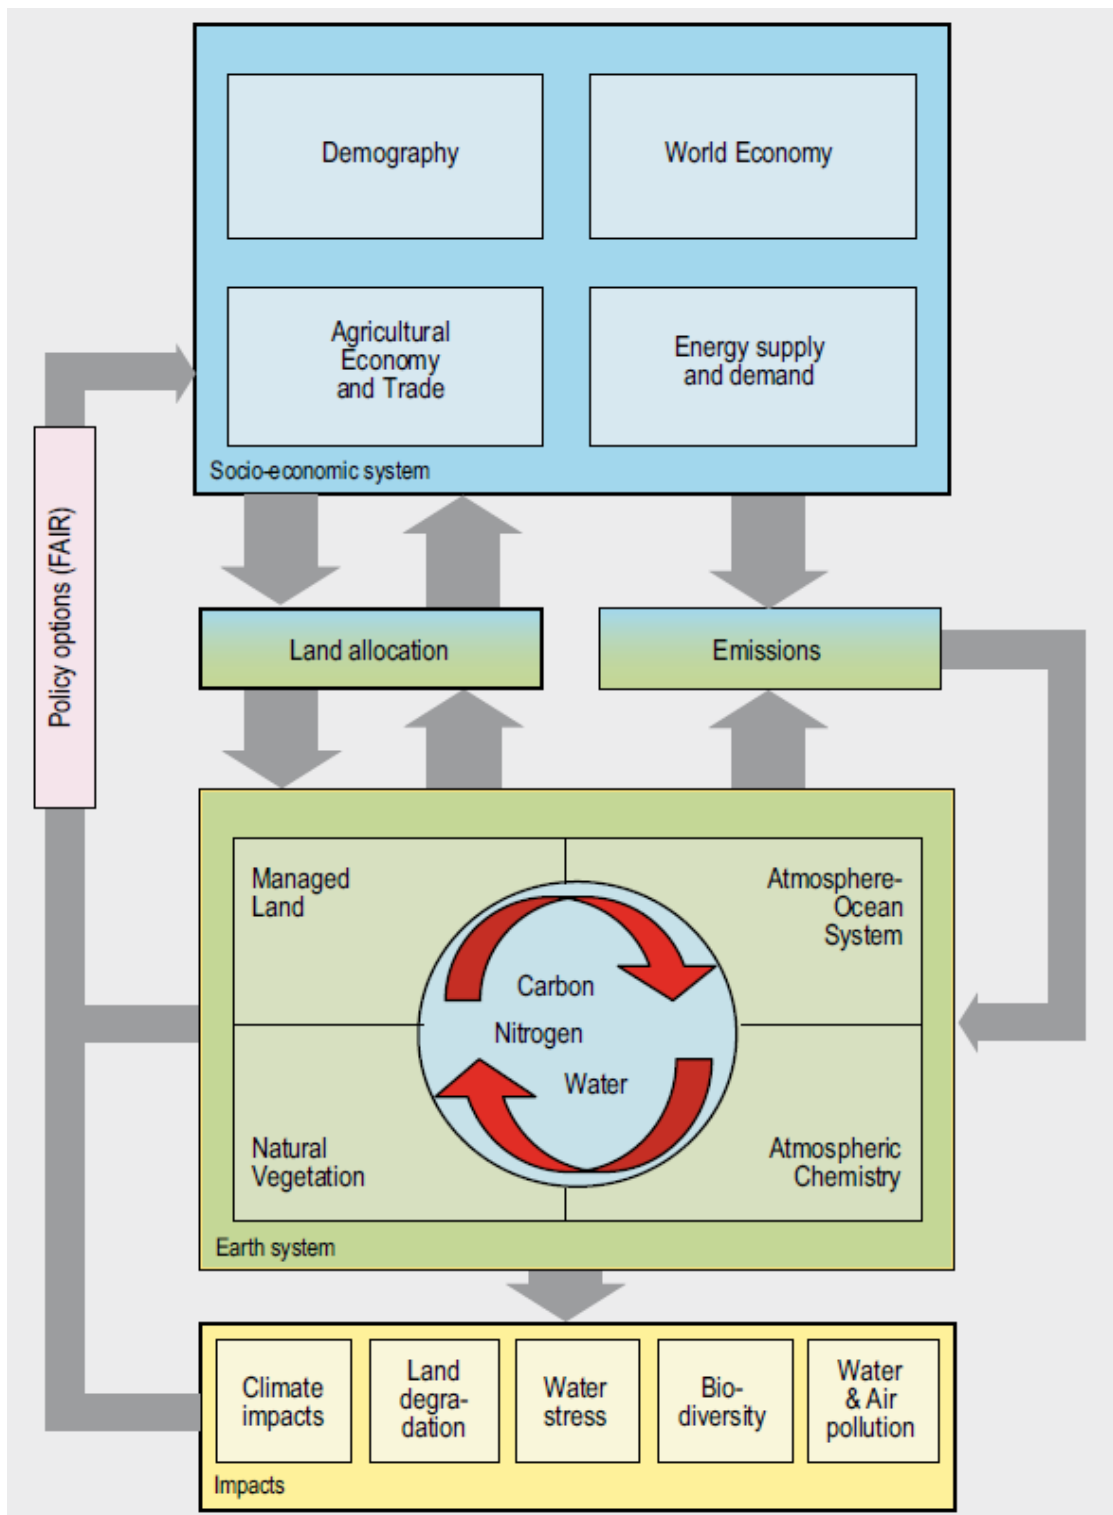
Demography

World Economy

Agricultural Economy and Trade

Energy supply and demand

Socio-economic system

Policy options (FAIR)

Land allocation

Emissions

Managed Land

Atmosphere-Ocean System

Carbon

Nitrogen

Water

Natural Vegetation

Atmospheric Chemistry

Earth system

Climate impacts

Land degradation

Water stress

Biodiversity

Water & Air pollution

Impacts